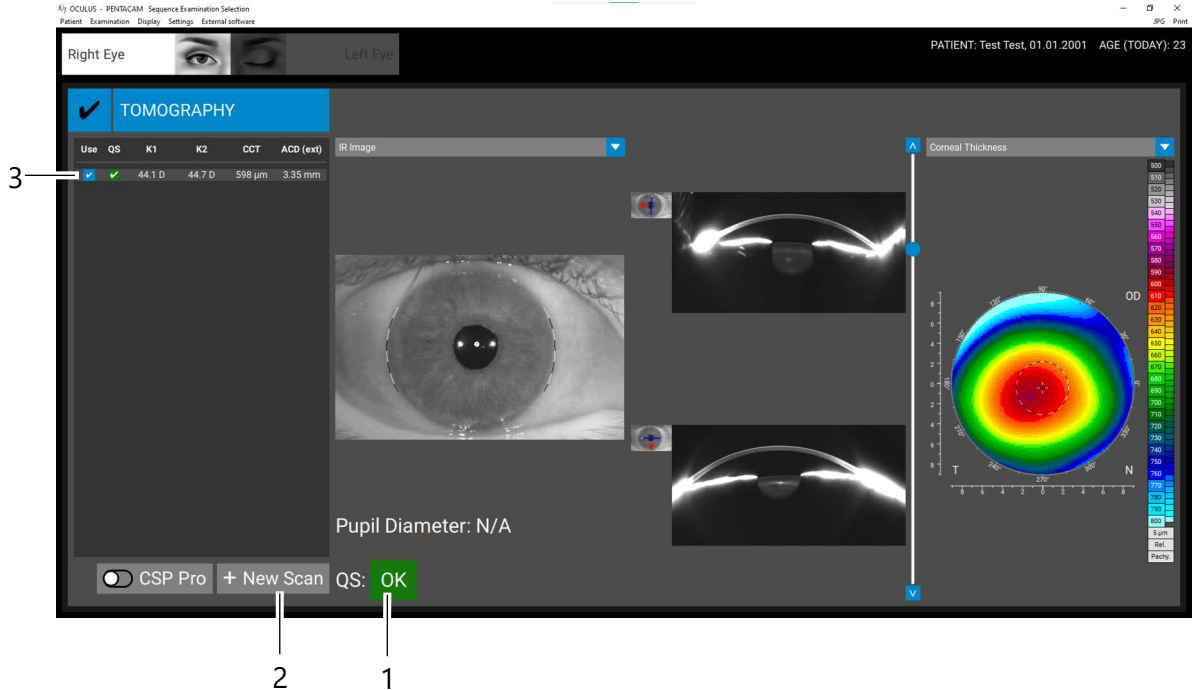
OCULUS - PENTACAM Sequence Examination Selection
Patient Examination Display Settings External software
JPG Print

Right Eye
Left Eye
PATIENT: Test Test, 01.01.2001 AGE (TODAY): 23

TOMOGRAPHY

| Use | QS | K1 | K2 | CCT | ACD (ext) |
|---|---|---|---|---|---|
| ✔ | ✔ | 44.1 D | 44.7 D | 598 µm | 3.35 mm |

3

IR Image

Corneal Thickness

Pupil Diameter: N/A

OD
T
N
90°
120°
60°
150°
30°
180°
0°
210°
330°
240°
300°
270°
8 6 4 2 0 2 4 6 8

500
510
520
530
540
550
560
570
580
590
600
610
620
630
640
650
660
670
680
690
700
710
720
730
740
750
760
770
780
790
800
5 µm
Rel.
Pachy.

CSP Pro
+ New Scan
QS: OK

2
1